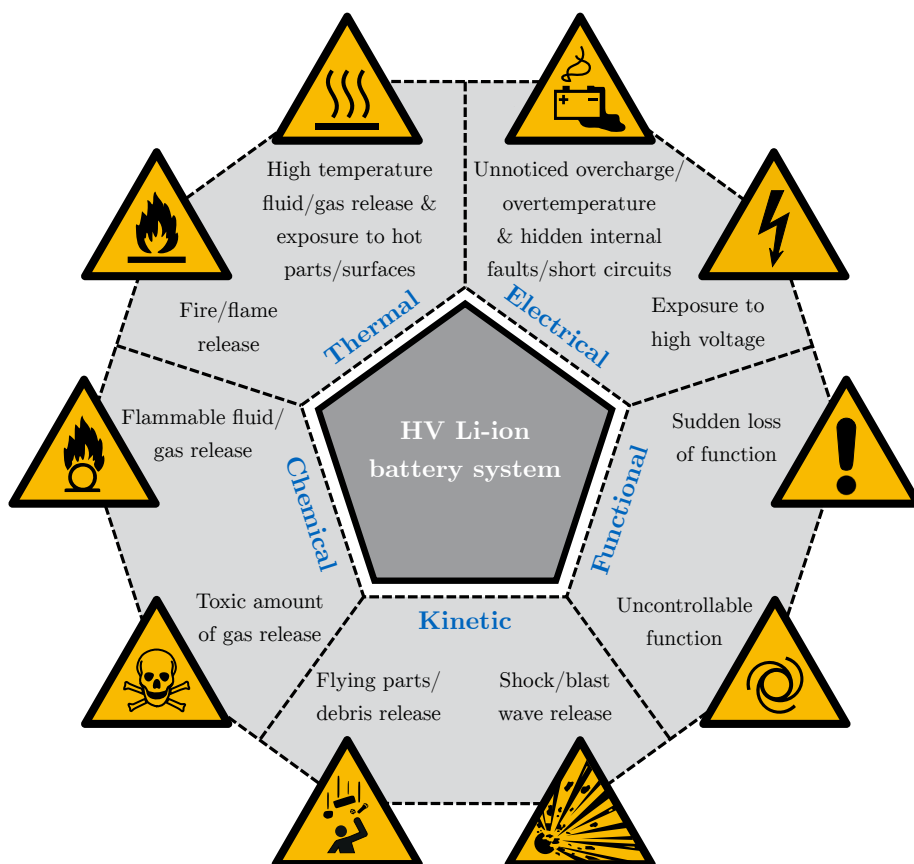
High temperature fluid/gas release & exposure to hot parts/surfaces

Unnoticed overcharge/ overtemperature & hidden internal faults/short circuits

Fire/flame release

Exposure to high voltage

Thermal

Electrical

Flammable fluid/ gas release

HV Li-ion battery system

Sudden loss of function

Chemical

Functional

Toxic amount of gas release

Kinetic

Uncontrollable function

Flying parts/ debris release

Shock/blast wave release